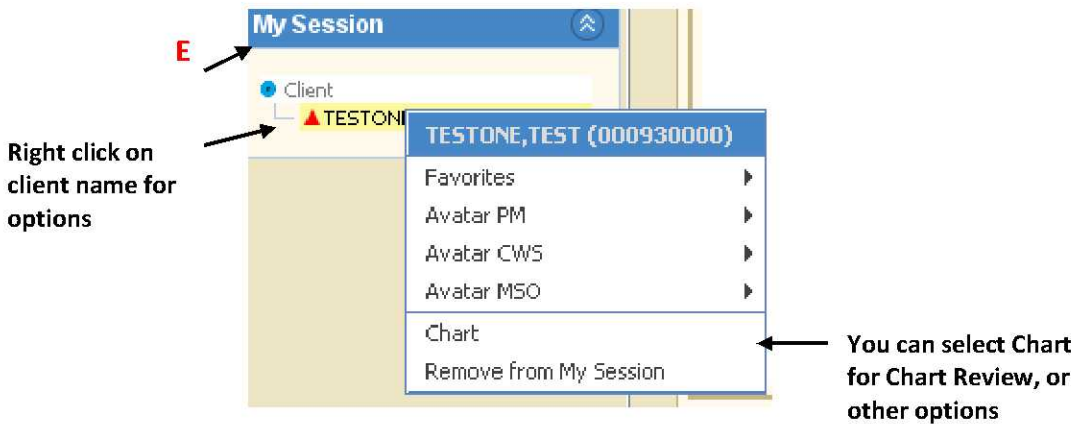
My Session

E

Client

TESTONE

Right click on client name for options

TESTONE,TEST (000930000)

Favorites

Avatar PM

Avatar CWS

Avatar MSO

Chart

Remove from My Session

You can select Chart for Chart Review, or other options